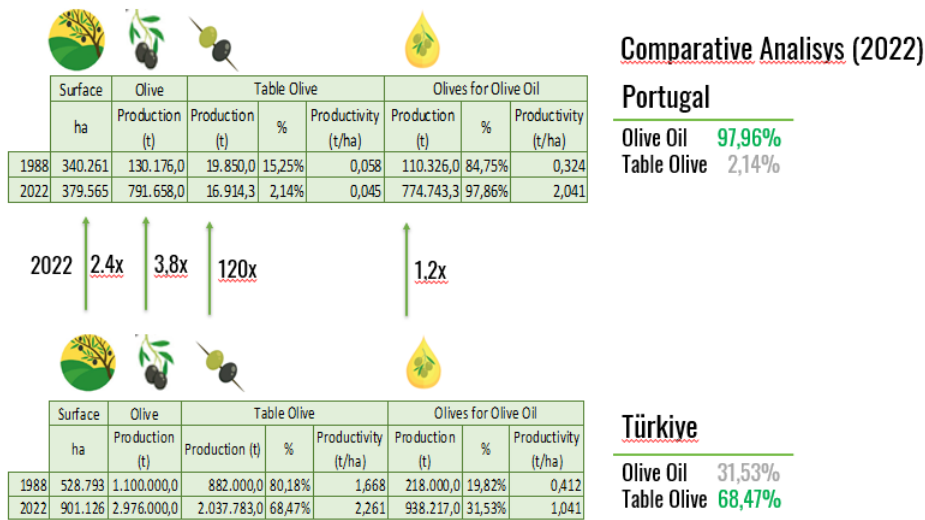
Comparative Analisys (2022)

Portugal

Olive Oil 97,96%
Table Olive 2,14%

| | Surface | Olive | Table Olive | | | Olives for Olive Oil | | |
|---|---|---|---|---|---|---|---|---|
| | ha | Production (t) | Production (t) | % | Productivity (t/ha) | Production (t) | % | Productivity (t/ha) |
| 1988 | 340.261 | 130.176,0 | 19.850,0 | 15,25% | 0,058 | 110.326,0 | 84,75% | 0,324 |
| 2022 | 379.565 | 791.658,0 | 16.914,3 | 2,14% | 0,045 | 774.743,3 | 97,86% | 2,041 |

2022 2.4x 3,8x 120x 1,2x

| | Surface | Olive | Table Olive | | | Olives for Olive Oil | | |
|---|---|---|---|---|---|---|---|---|
| | ha | Production (t) | Production (t) | % | Productivity (t/ha) | Production (t) | % | Productivity (t/ha) |
| 1988 | 528.793 | 1.100.000,0 | 882.000,0 | 80,18% | 1,668 | 218.000,0 | 19,82% | 0,412 |
| 2022 | 901.126 | 2.976.000,0 | 2.037.783,0 | 68,47% | 2,261 | 938.217,0 | 31,53% | 1,041 |

Türkiye

Olive Oil 31,53%
Table Olive 68,47%